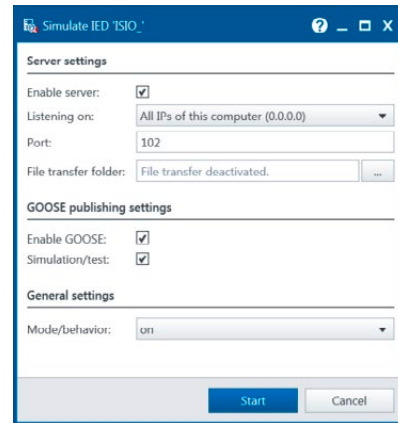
Simulate IED 'ISIO_'

? _ □ X

Server settings

Enable server: ☑

Listening on: All IPs of this computer (0.0.0.0)

Port: 102

File transfer folder: File transfer deactivated. ...

GOOSE publishing settings

Enable GOOSE: ☑

Simulation/test: ☑

General settings

Mode/behavior: on

Start

Cancel